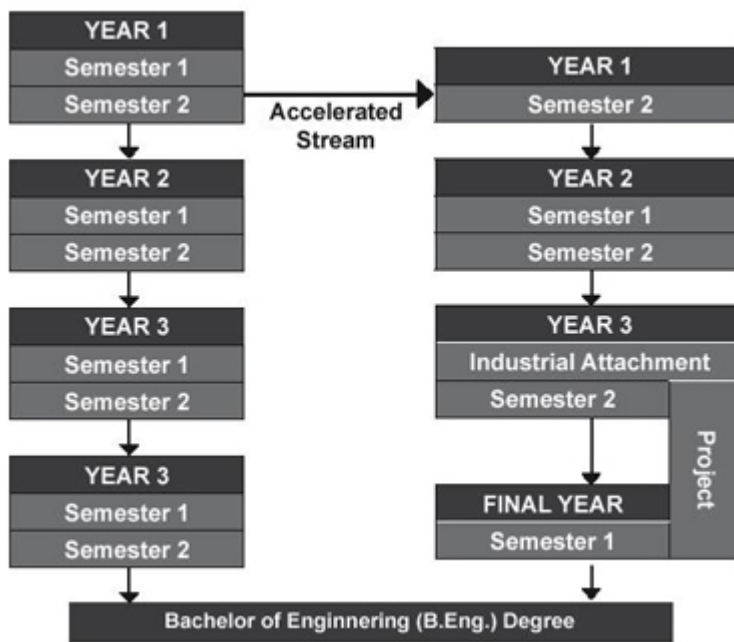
YEAR 1
Semester 1
Semester 2

Accelerated Stream

YEAR 1
Semester 2

YEAR 2
Semester 1
Semester 2

YEAR 2
Semester 1
Semester 2

YEAR 3
Semester 1
Semester 2

YEAR 3
Industrial Attachment
Semester 2

Project

YEAR 3
Semester 1
Semester 2

FINAL YEAR
Semester 1

Bachelor of Enginnering (B.Eng.) Degree